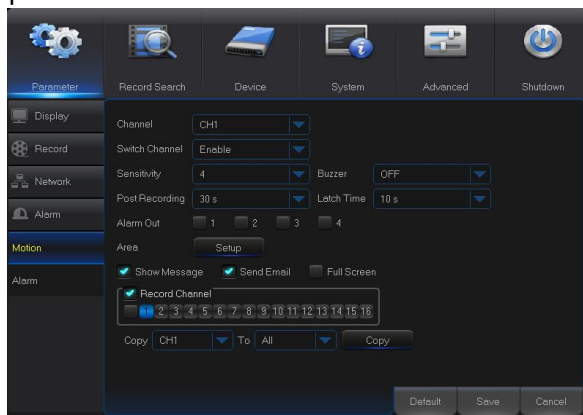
Parameter
Record Search
Device
System
Advanced
Shutdown

Display
Record
Network
Alarm
Motion
Alarm

Channel CH1
Switch Channel Enable
Sensitivity 4
Buzzer OFF
Post Recording 30 s
Latch Time 10 s
Alarm Out 1 2 3 4
Area Setup
Show Message
Send Email
Full Screen
Record Channel
1 2 3 4 5 6 7 8 9 10 11 12 13 14 15 16
Copy CH1 To All Copy

Default
Save
Cancel